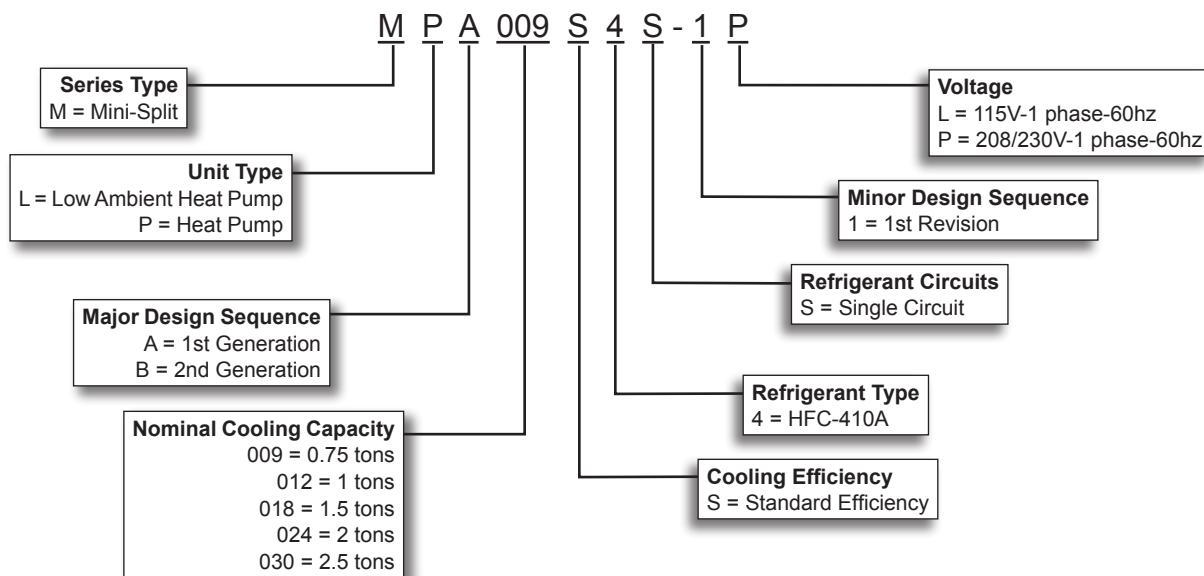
M P A 009 S 4 S - 1 P

Series Type
M = Mini-Split

Unit Type
L = Low Ambient Heat Pump
P = Heat Pump

Major Design Sequence
A = 1st Generation
B = 2nd Generation

Nominal Cooling Capacity
009 = 0.75 tons
012 = 1 tons
018 = 1.5 tons
024 = 2 tons
030 = 2.5 tons

Voltage
L = 115V-1 phase-60hz
P = 208/230V-1 phase-60hz

Minor Design Sequence
1 = 1st Revision

Refrigerant Circuits
S = Single Circuit

Refrigerant Type
4 = HFC-410A

Cooling Efficiency
S = Standard Efficiency